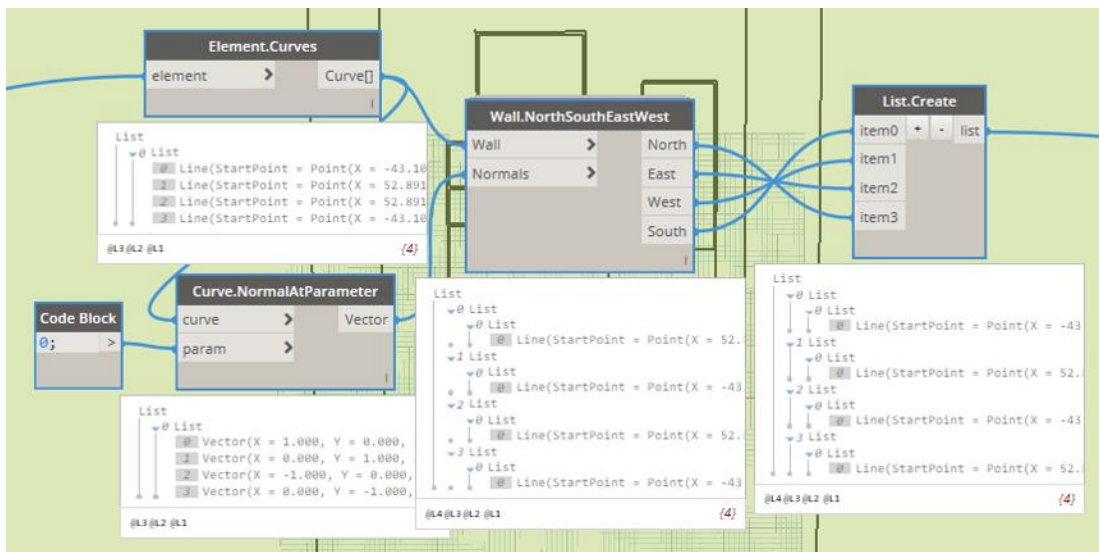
Element.Curves
element >
Curve[]

List
0 List
0 Line(StartPoint = Point(X = -43.10
1 Line(StartPoint = Point(X = 52.891
2 Line(StartPoint = Point(X = 52.891
3 Line(StartPoint = Point(X = -43.10
@L3 @L2 @L1
{4}

Wall.NorthSouthEastWest
Wall >
Normals >
North
East
West
South

List.Create
item0 + -
list
item1
item2
item3

Code Block
0;
>

Curve.NormalAtParameter
curve >
param >
Vector

List
0 List
0 Vector(X = 1.000, Y = 0.000,
1 Vector(X = 0.000, Y = 1.000,
2 Vector(X = -1.000, Y = 0.000,
3 Vector(X = 0.000, Y = -1.000,
@L3 @L2 @L1

List
0 List
0 List
0 Line(StartPoint = Point(X = 52.
1 List
0 List
0 Line(StartPoint = Point(X = -43
2 List
0 List
0 Line(StartPoint = Point(X = 52.
3 List
0 List
0 Line(StartPoint = Point(X = -43
@L4 @L3 @L2 @L1
{4}

List
0 List
0 List
0 Line(StartPoint = Point(X = -43
1 List
0 List
0 Line(StartPoint = Point(X = 52.
2 List
0 List
0 Line(StartPoint = Point(X = -43
3 List
0 List
0 Line(StartPoint = Point(X = 52.
@L4 @L3 @L2 @L1
{4}